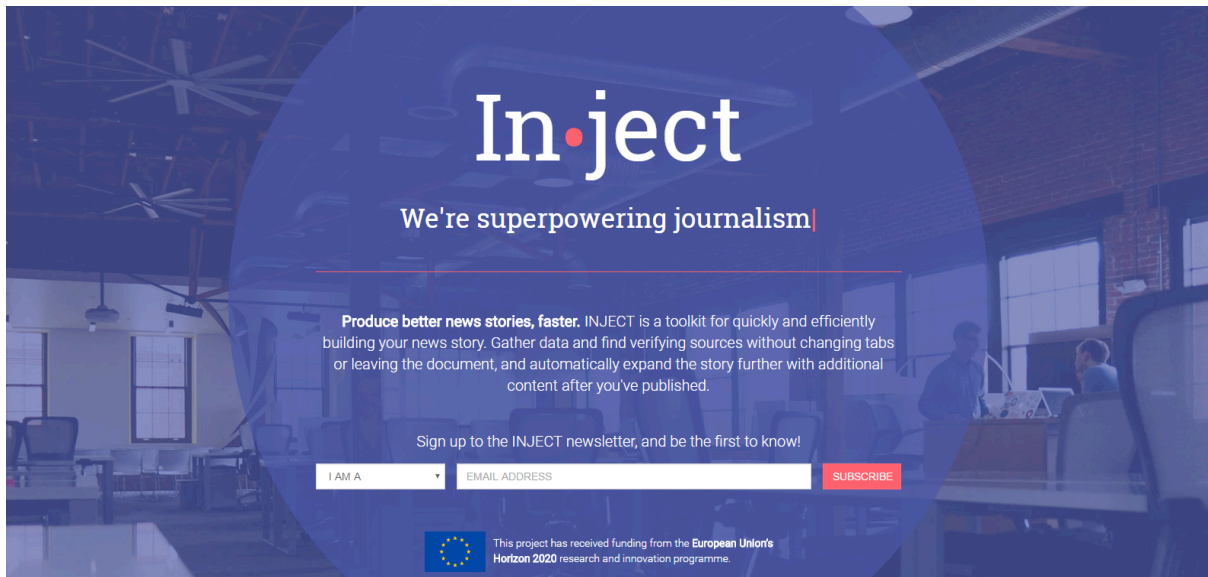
In•ject

We're superpowering journalism

**Produce better news stories, faster.** INJECT is a toolkit for quickly and efficiently building your news story. Gather data and find verifying sources without changing tabs or leaving the document, and automatically expand the story further with additional content after you've published.

Sign up to the INJECT newsletter, and be the first to know!

I AM A

EMAIL ADDRESS

SUBSCRIBE

This project has received funding from the **European Union's Horizon 2020** research and innovation programme.